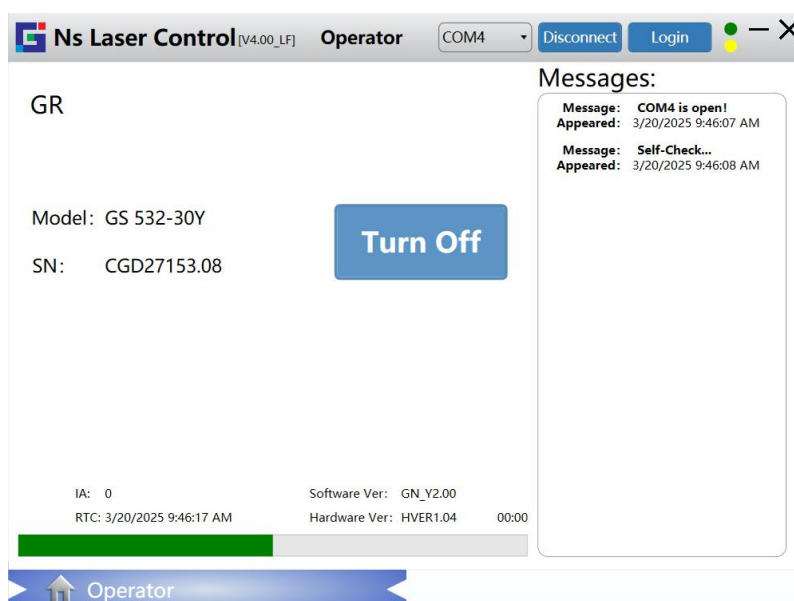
Ns Laser Control [V4.00_LF] Operator COM4 Disconnect Login

GR

Model: GS 532-30Y

SN: CGD27153.08

Turn Off

Messages:

Message: COM4 is open!
Appeared: 3/20/2025 9:46:07 AM

Message: Self-Check...
Appeared: 3/20/2025 9:46:08 AM

IA: 0
RTC: 3/20/2025 9:46:17 AM

Software Ver: GN_Y2.00
Hardware Ver: HVER1.04

00:00

Operator